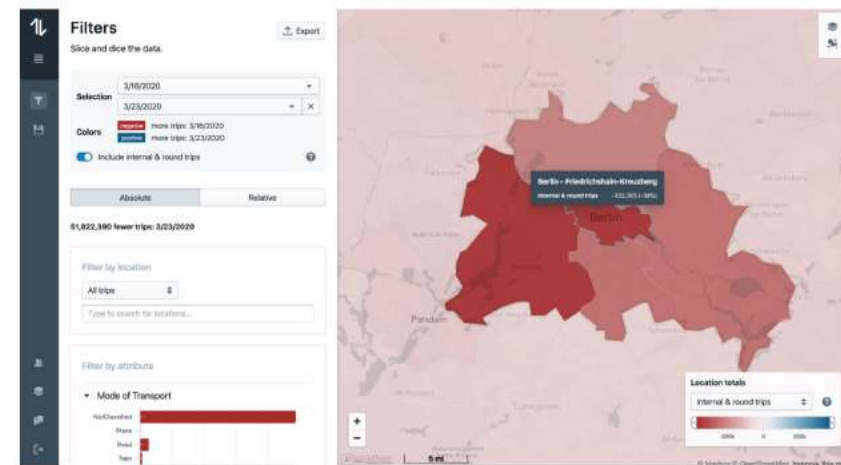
Filters
Slice and dice the data.

Export

Selection
3/16/2020
3/23/2020

Colors
negative more trips: 3/16/2020
positive more trips: 3/23/2020

Include internal & round trips

Absolute
Relative

51,822,390 fewer trips: 3/23/2020

Filter by location
All trips
Type to search for locations...

Filter by attribute
Mode of Transport
NotClassified
Plane
Road
Train

Berlin - Friedrichshain-Kreuzberg
Internal & round trips -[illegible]

Berlin
Potsdam

Location totals
Internal & round trips
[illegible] 0 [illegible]

5 mi

+
−

© Mapbox © OpenStreetMap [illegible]